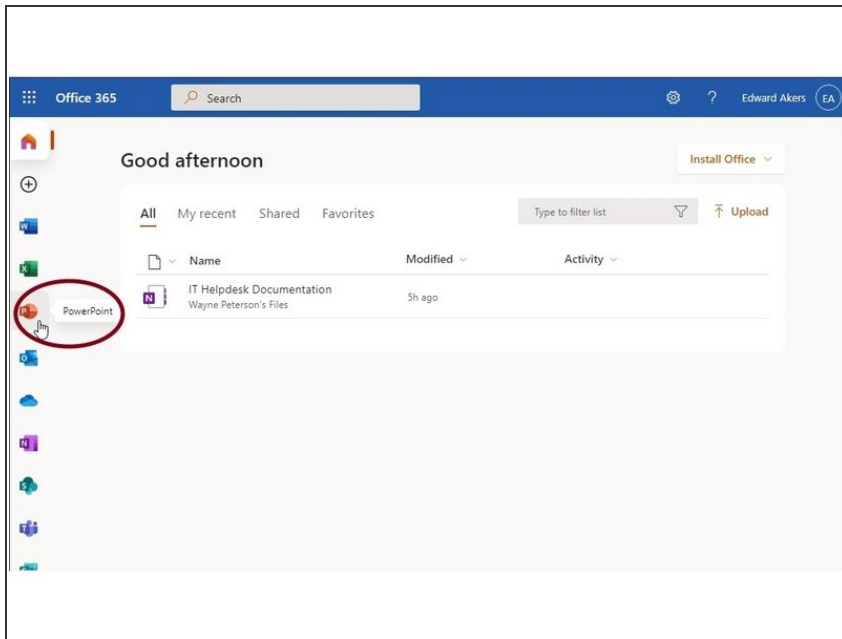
Office 365

Search

?

Edward Akers

EA

Good afternoon

Install Office

All

My recent

Shared

Favorites

Type to filter list

Upload

Name

Modified

Activity

IT Helpdesk Documentation

Wayne Peterson's Files

5h ago

PowerPoint